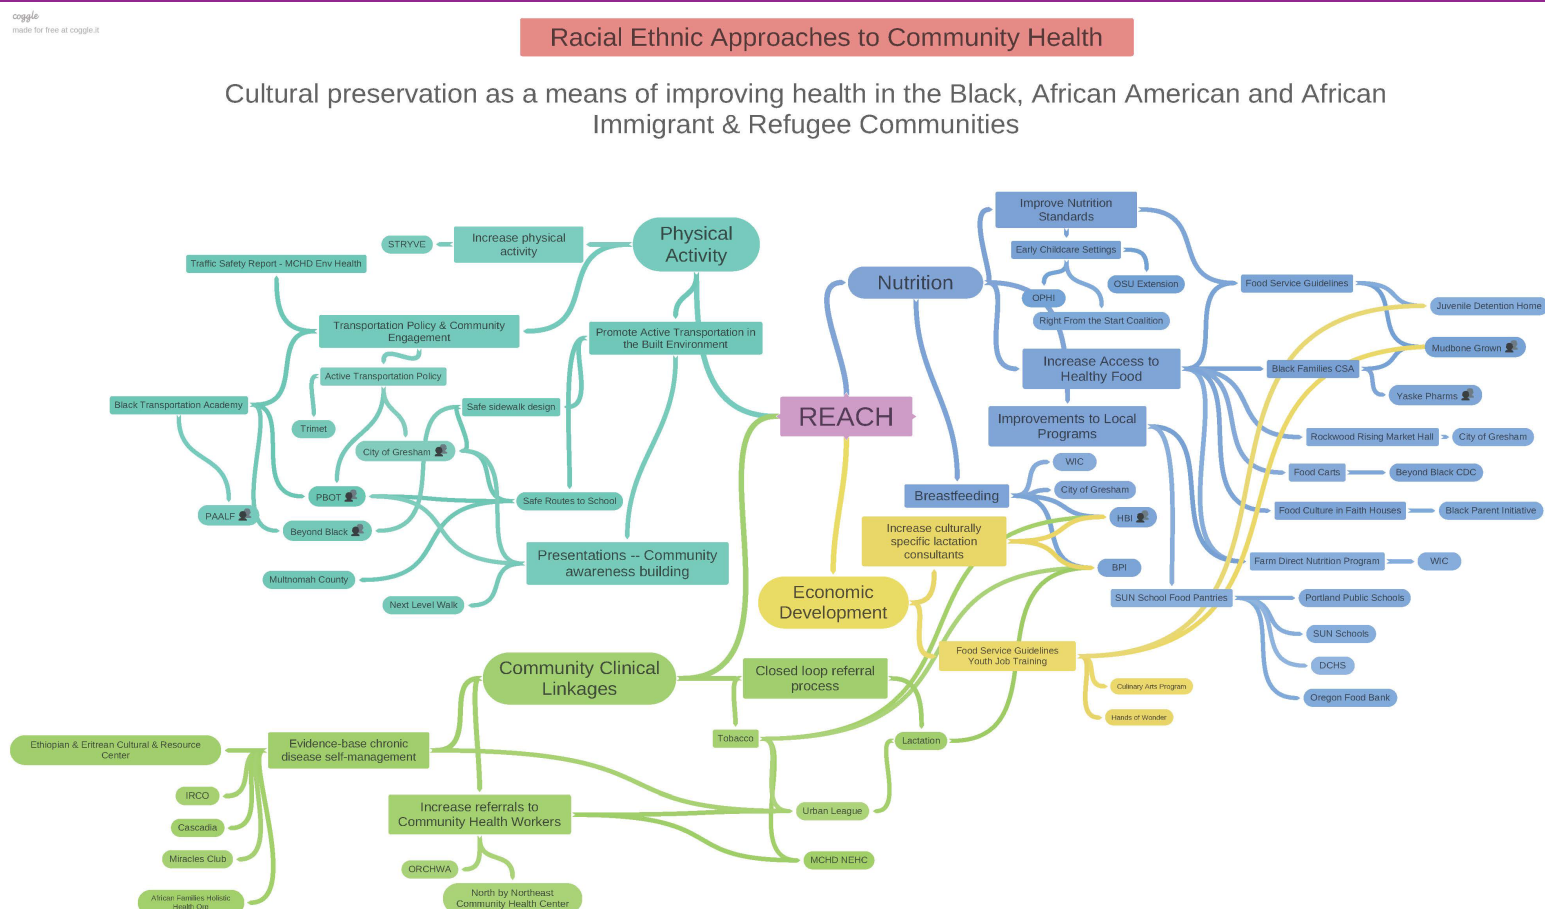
coggle
made for free at coggle.it

Racial Ethnic Approaches to Community Health

Cultural preservation as a means of improving health in the Black, African American and African Immigrant & Refugee Communities

REACH

Physical Activity
Increase physical activity
STRYVE
Promote Active Transportation in the Built Environment
Transportation Policy & Community Engagement
Traffic Safety Report - MCHD Env Health
Black Transportation Academy
Active Transportation Policy
Trimet
City of Gresham
Safe sidewalk design
PBOT
PAALF
Beyond Black
Safe Routes to School
Presentations -- Community awareness building
Multnomah County
Next Level Walk

Nutrition
Improve Nutrition Standards
Early Childcare Settings
OSU Extension
OPHI
Right From the Start Coalition
Food Service Guidelines
Juvenile Detention Home
Mudbone Grown
Increase Access to Healthy Food
Black Families CSA
Yaske Pharms
Improvements to Local Programs
Rockwood Rising Market Hall
City of Gresham
Food Carts
Beyond Black CDC
Food Culture in Faith Houses
Black Parent Initiative
Farm Direct Nutrition Program
WIC
SUN School Food Pantries
Portland Public Schools
SUN Schools
DCHS
Oregon Food Bank

Breastfeeding
WIC
City of Gresham
HBI
BPI
Increase culturally specific lactation consultants

Economic Development
Food Service Guidelines Youth Job Training
Culinary Arts Program
Hands of Wonder

Community Clinical Linkages
Closed loop referral process
Tobacco
Lactation
Evidence-base chronic disease self-management
Ethiopian & Eritrean Cultural & Resource Center
IRCO
Cascadia
Miracles Club
African Families Holistic Health Org
Increase referrals to Community Health Workers
Urban League
MCHD NEHC
ORCHWA
North by Northeast Community Health Center